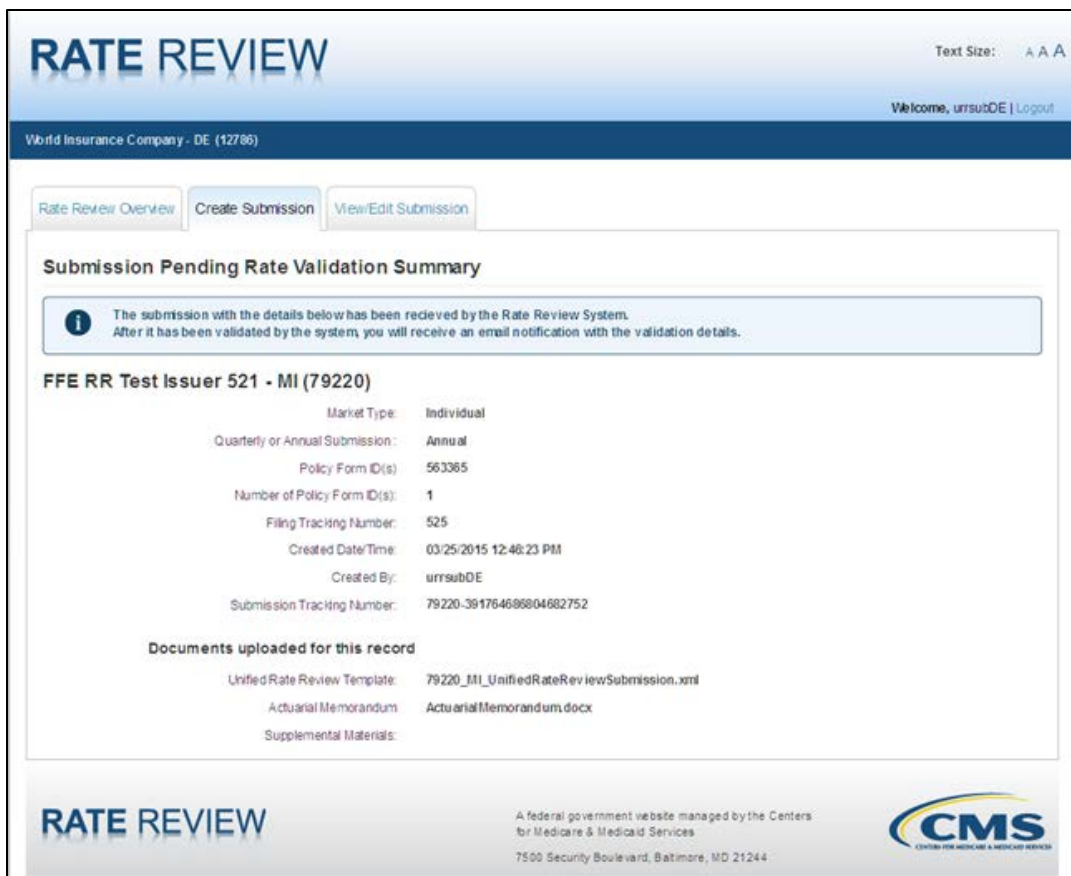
RATE REVIEW

Text Size: A A A

Welcome, urrsubDE | Logout

World Insurance Company - DE (12786)

Rate Review Overview | Create Submission | View/Edit Submission

Submission Pending Rate Validation Summary

The submission with the details below has been recieved by the Rate Review System. After it has been validated by the system, you will receive an email notification with the validation details.

FFE RR Test Issuer 521 - MI (79220)

| | |
|---|---|
| Market Type: | Individual |
| Quarterly or Annual Submission: | Annual |
| Policy Form ID(s) | 563365 |
| Number of Policy Form ID(s): | 1 |
| Filing Tracking Number: | 525 |
| Created Date/Time: | 03/25/2015 12:46:23 PM |
| Created By: | urrsubDE |
| Submission Tracking Number: | 79220-391764686804682752 |

Documents uploaded for this record

| | |
|---|---|
| Unified Rate Review Template: | 79220_MI_UnifiedRateReviewSubmission.xml |
| Actuarial Memorandum | ActuarialMemorandum.docx |
| Supplemental Materials: | |

RATE REVIEW

A federal government website managed by the Centers for Medicare & Medicaid Services

7500 Security Boulevard, Baltimore, MD 21244

CMS
CENTERS FOR MEDICARE & MEDICAID SERVICES